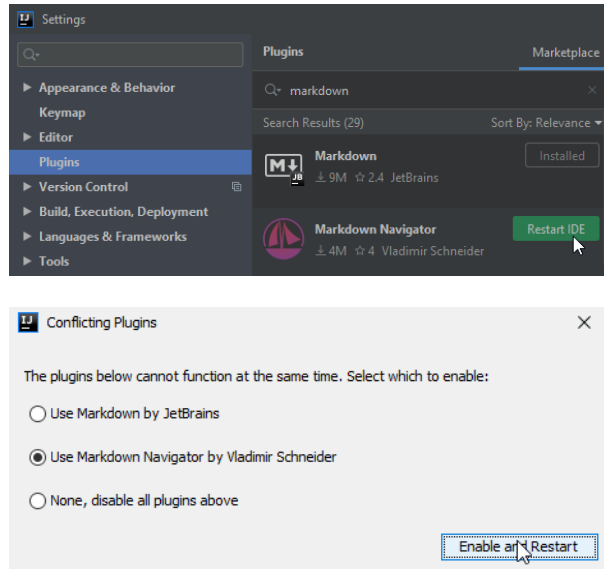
Settings

Appearance & Behavior
Keymap
Editor
Plugins
Version Control
Build, Execution, Deployment
Languages & Frameworks
Tools

Plugins

Marketplace

markdown

Search Results (29)

Sort By: Relevance

Markdown
9M ☆ 2.4 JetBrains

Installed

Markdown Navigator
4M ☆ 4 Vladimir Schneider

Restart IDE

Conflicting Plugins

The plugins below cannot function at the same time. Select which to enable:

Use Markdown by JetBrains

Use Markdown Navigator by Vladimir Schneider

None, disable all plugins above

Enable and Restart